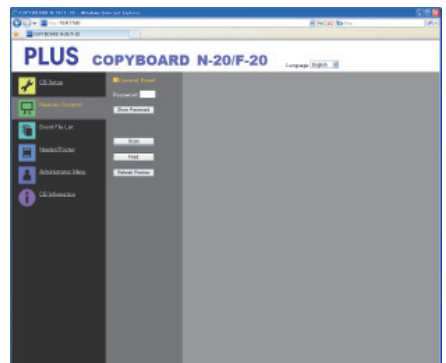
COPYBOARD N-20/F-20 - Windows Internet Explorer

COPYBOARD N-20/F-20

PLUS COPYBOARD N-20/F-20

Language English

CB Setup

Remote Control

Board File List

Reader/Printer

Administrator Menu

CB Information

Control Panel

Password

Show Password

Scan

Print

Refresh Preview